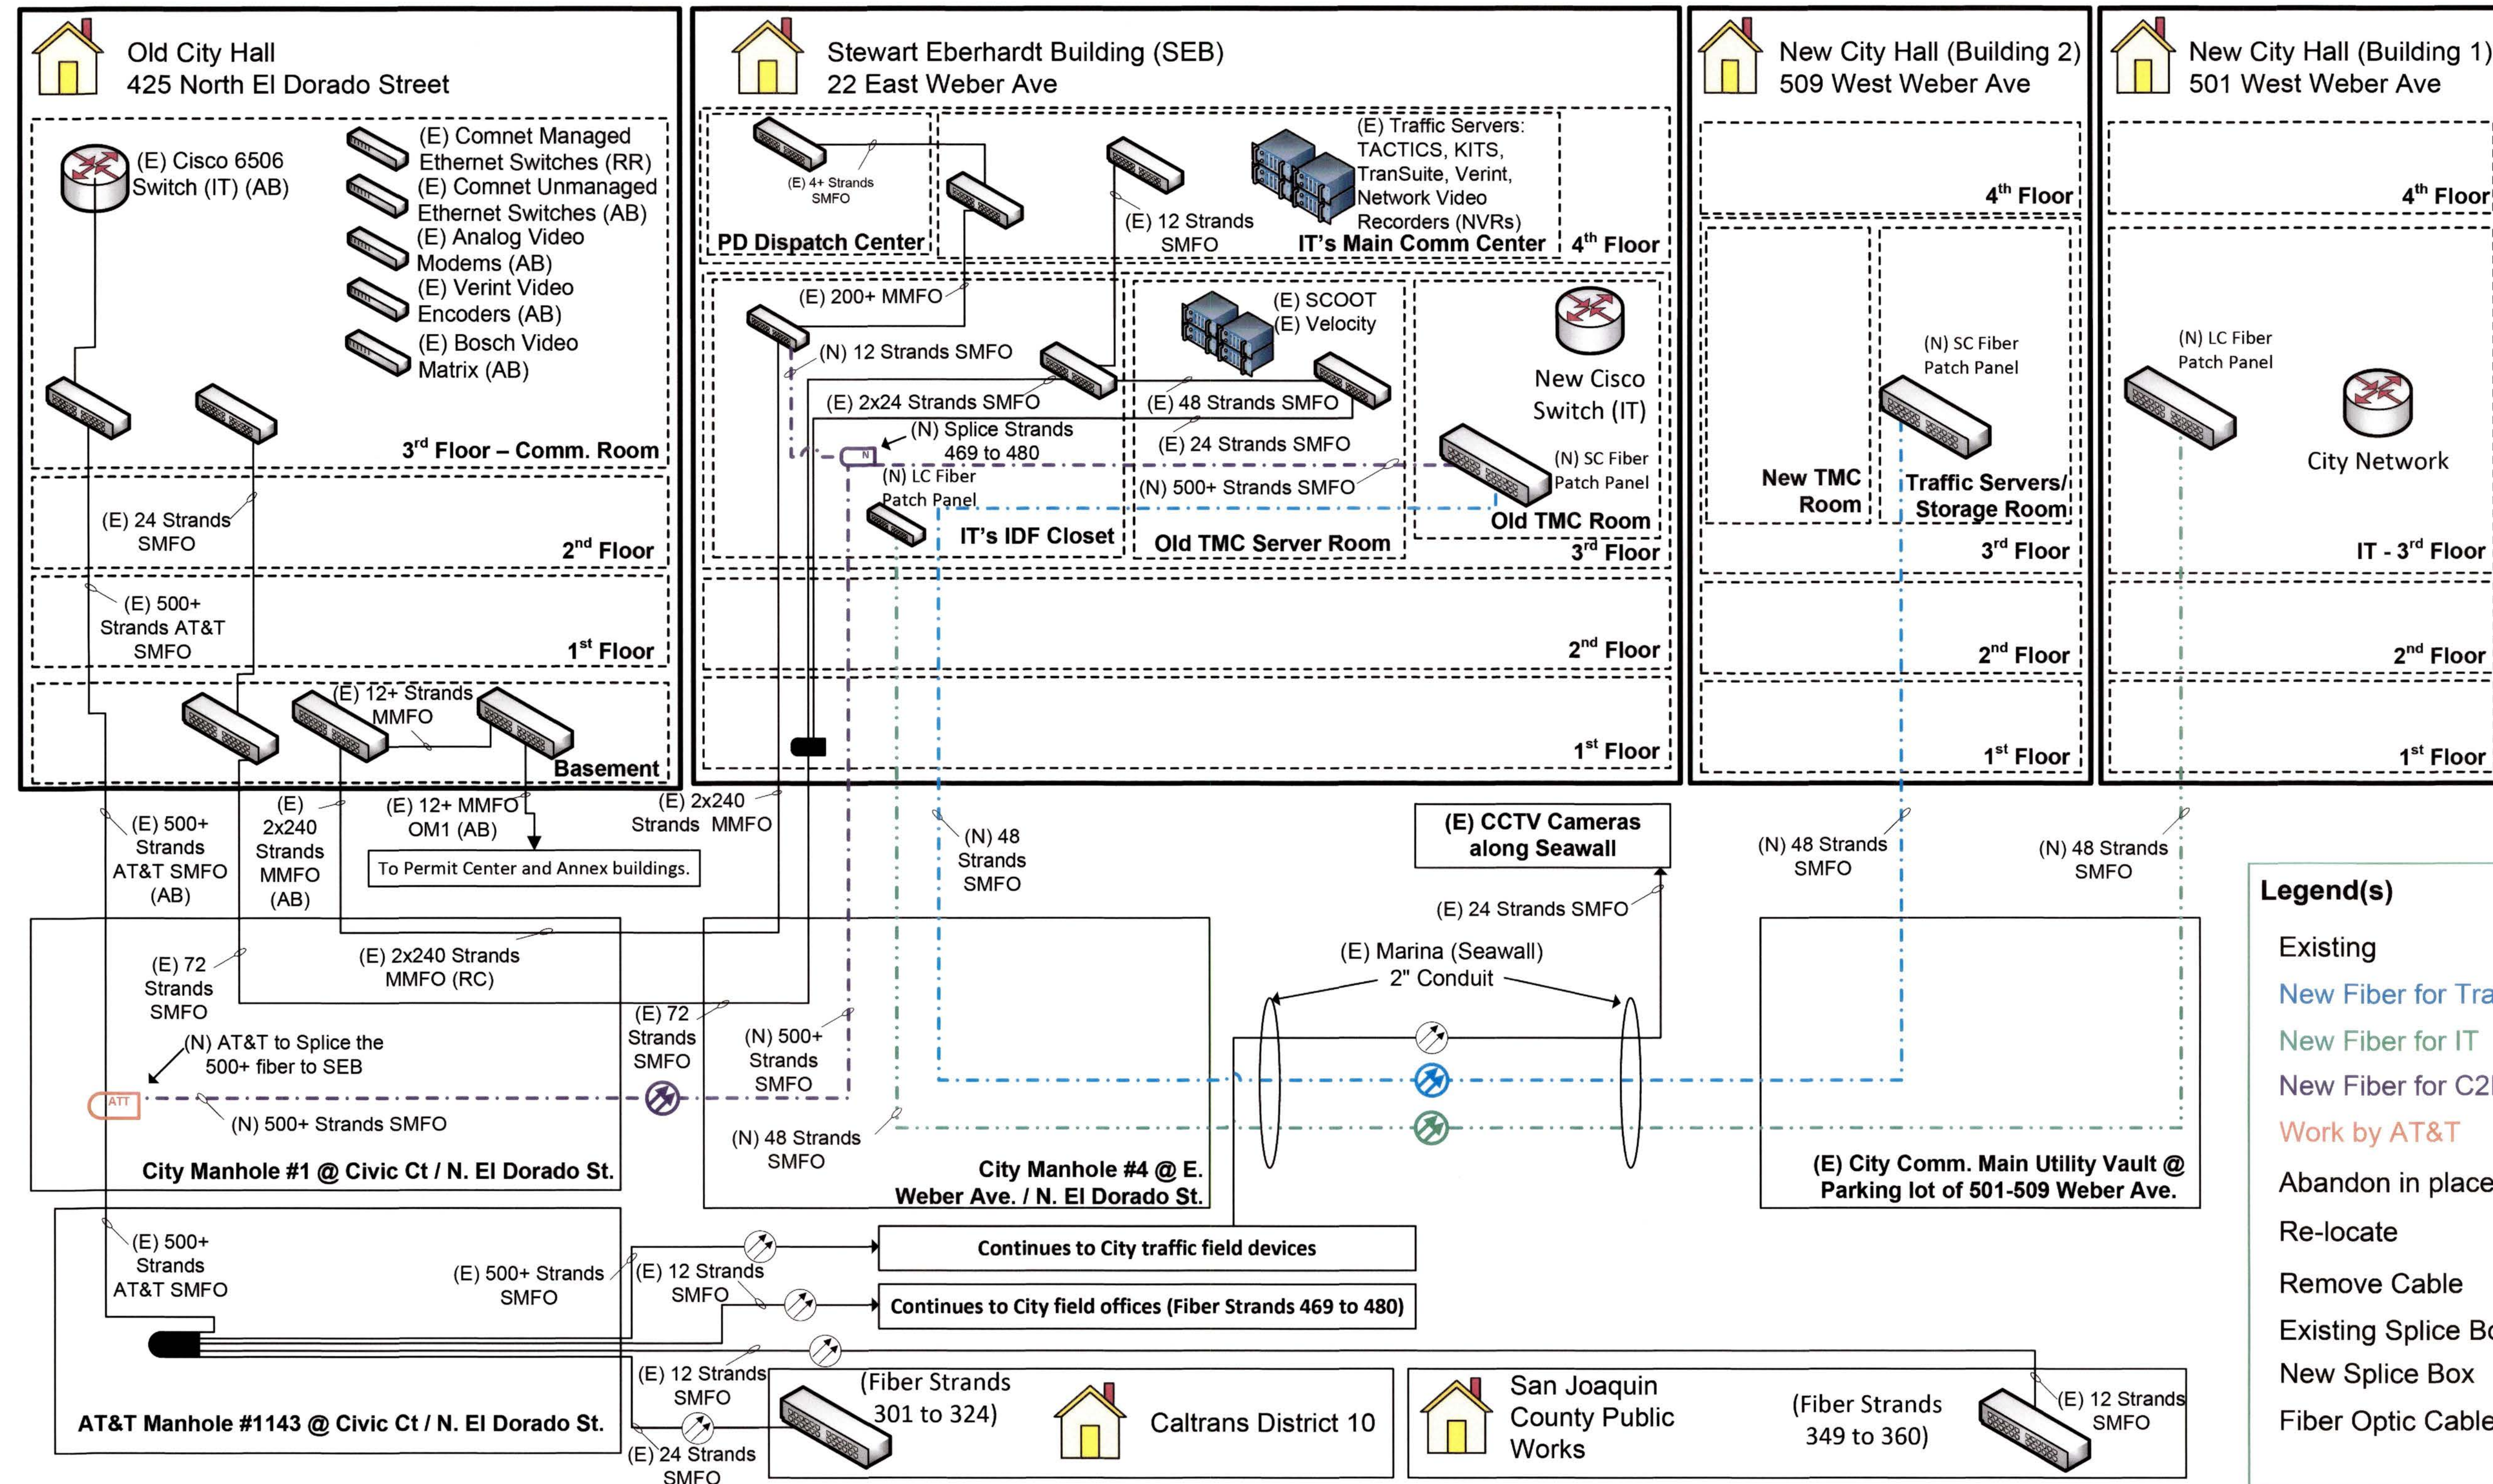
Old City Hall
425 North El Dorado Street

(E) Cisco 6506 Switch (IT) (AB)
(E) Comnet Managed Ethernet Switches (RR)
(E) Comnet Unmanaged Ethernet Switches (AB)
(E) Analog Video Modems (AB)
(E) Verint Video Encoders (AB)
(E) Bosch Video Matrix (AB)

3rd Floor – Comm. Room
(E) 24 Strands SMFO
2nd Floor
(E) 500+ Strands AT&T SMFO
1st Floor
(E) 12+ Strands MMFO
Basement

Stewart Eberhardt Building (SEB)
22 East Weber Ave

(E) 4+ Strands SMFO
PD Dispatch Center
(E) 12 Strands SMFO
(E) Traffic Servers: TACTICS, KITS, TranSuite, Verint, Network Video Recorders (NVRs)
IT's Main Comm Center
4th Floor
(E) 200+ MMFO
(N) 12 Strands SMFO
(E) 2x24 Strands SMFO
(N) Splice Strands 469 to 480
(N) LC Fiber Patch Panel
IT's IDF Closet
(E) SCOOT
(E) Velocity
(E) 48 Strands SMFO
(E) 24 Strands SMFO
(N) 500+ Strands SMFO
Old TMC Server Room
New Cisco Switch (IT)
(N) SC Fiber Patch Panel
Old TMC Room
3rd Floor
2nd Floor
1st Floor

New City Hall (Building 2)
509 West Weber Ave
4th Floor
New TMC Room
(N) SC Fiber Patch Panel
Traffic Servers/ Storage Room
3rd Floor
2nd Floor
1st Floor

New City Hall (Building 1)
501 West Weber Ave
4th Floor
(N) LC Fiber Patch Panel
City Network
IT - 3rd Floor
2nd Floor
1st Floor

(E) 500+ Strands AT&T SMFO (AB)
(E) 2x240 Strands MMFO (AB)
(E) 12+ MMFO OM1 (AB)
To Permit Center and Annex buildings.
(E) 2x240 Strands MMFO
(N) 48 Strands SMFO
(E) CCTV Cameras along Seawall
(E) 24 Strands SMFO
(N) 48 Strands SMFO
(N) 48 Strands SMFO

(E) 72 Strands SMFO
(E) 2x240 Strands MMFO (RC)
(N) AT&T to Splice the 500+ fiber to SEB
ATT
(N) 500+ Strands SMFO
City Manhole #1 @ Civic Ct / N. El Dorado St.
(E) 72 Strands SMFO
(N) 500+ Strands SMFO
(N) 48 Strands SMFO
City Manhole #4 @ E. Weber Ave. / N. El Dorado St.
(E) Marina (Seawall) 2" Conduit
(E) City Comm. Main Utility Vault @ Parking lot of 501-509 Weber Ave.

(E) 500+ Strands AT&T SMFO
(E) 500+ Strands SMFO
(E) 12 Strands SMFO
Continues to City traffic field devices
Continues to City field offices (Fiber Strands 469 to 480)
AT&T Manhole #1143 @ Civic Ct / N. El Dorado St.
(E) 12 Strands SMFO
(E) 24 Strands SMFO
(Fiber Strands 301 to 324)
Caltrans District 10
San Joaquin County Public Works
(Fiber Strands 349 to 360)
(E) 12 Strands SMFO

Legend(s)
Existing
New Fiber for Tra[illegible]
New Fiber for IT
New Fiber for C2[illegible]
Work by AT&T
Abandon in place
Re-locate
Remove Cable
Existing Splice Bo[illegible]
New Splice Box
Fiber Optic Cable